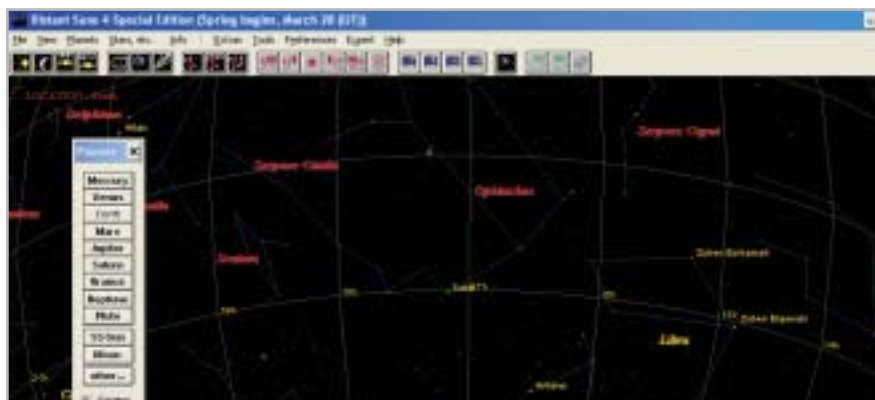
Distant Suns 4 Special Edition (Spring begins, march 20 EDT)

File View Planets Stars, etc. Info Extras Tools Preferences Export Help

Delphinus

Planets

Mercury
Venus
Earth
Mars
Jupiter
Saturn
Uranus
Neptune
Pluto
SS Stars
Moon
other...

Serpens Cauda

Ophiuchus

Serpens Caput

Zuben Elschemali

Zuben Elgenubi

Libra

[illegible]